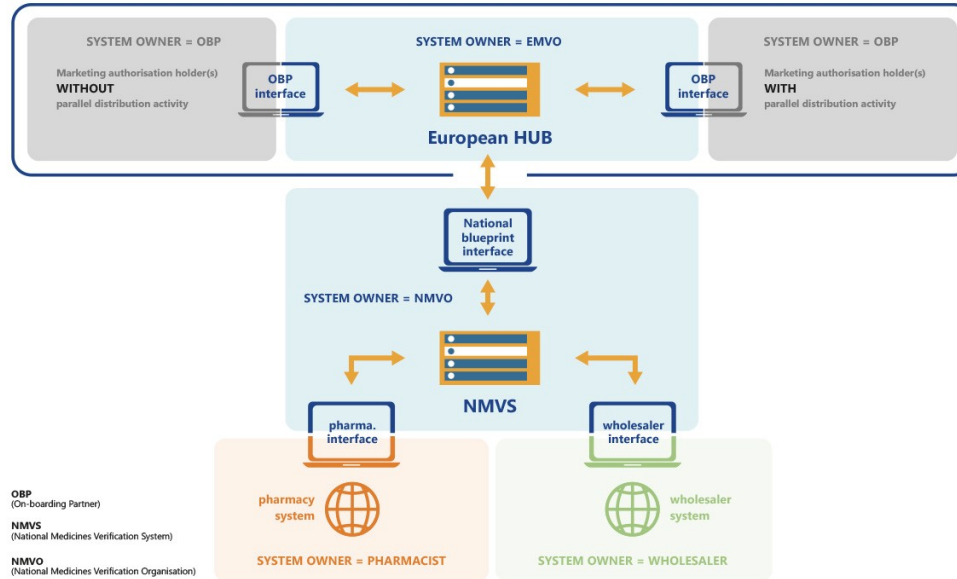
SYSTEM OWNER = OBP

Marketing authorisation holder(s) WITHOUT parallel distribution activity

OBP interface

SYSTEM OWNER = EMVO

European HUB

OBP interface

SYSTEM OWNER = OBP

Marketing authorisation holder(s) WITH parallel distribution activity

National blueprint interface

SYSTEM OWNER = NMVO

NMVS

pharma. interface

wholesaler interface

pharmacy system

wholesaler system

SYSTEM OWNER = PHARMACIST

SYSTEM OWNER = WHOLESALER

OBP
(On-boarding Partner)

NMVS
(National Medicines Verification System)

NMVO
(National Medicines Verification Organisation)